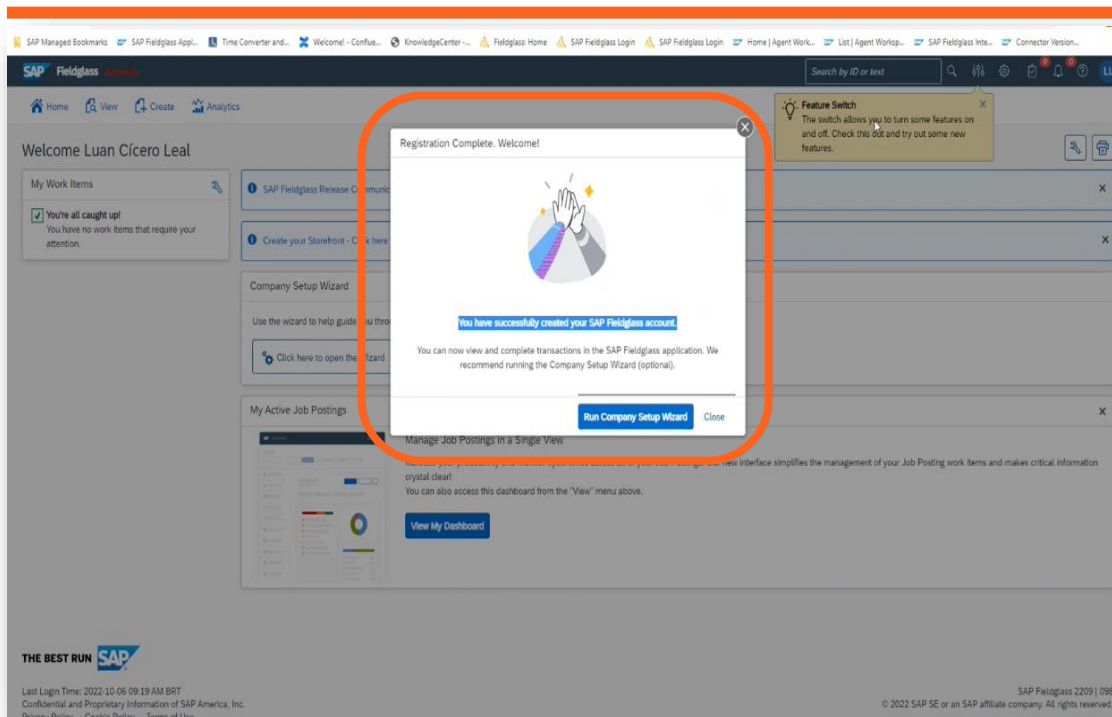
SAP Managed Bookmarks SAP Fieldglass Appl... Time Converter and... Welcome! - Conflue... KnowledgeCenter -... Fieldglass: Home SAP Fieldglass Login SAP Fieldglass Login Home | Agent Work... List | Agent Worksp... SAP Fieldglass Inte... Connector Version...

SAP Fieldglass

Search by ID or text

Home View Create Analytics

Feature Switch
The switch allows you to turn some features on and off. Check this out and try out some new features.

Welcome Luan Cícero Leal

My Work Items

You're all caught up!
You have no work items that require your attention.

SAP Fieldglass Release Communic

Create your Storefront - Click here

Company Setup Wizard

Use the wizard to help guide you thro

Click here to open the wizard

My Active Job Postings

Manage Job Postings in a Single View

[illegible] new interface simplifies the management of your Job Posting work items and makes critical information crystal clear!
You can also access this dashboard from the "View" menu above.

View My Dashboard

Registration Complete. Welcome!

You have successfully created your SAP Fieldglass account.

You can now view and complete transactions in the SAP Fieldglass application. We recommend running the Company Setup Wizard (optional).

Run Company Setup Wizard Close

THE BEST RUN SAP

Last Login Time: 2022-10-06 09:19 AM BRT
Confidential and Proprietary Information of SAP America, Inc.
Privacy Policy Cookie Policy Terms of Use

SAP Fieldglass 2209 | 09
© 2022 SAP SE or an SAP affiliate company. All rights reserved